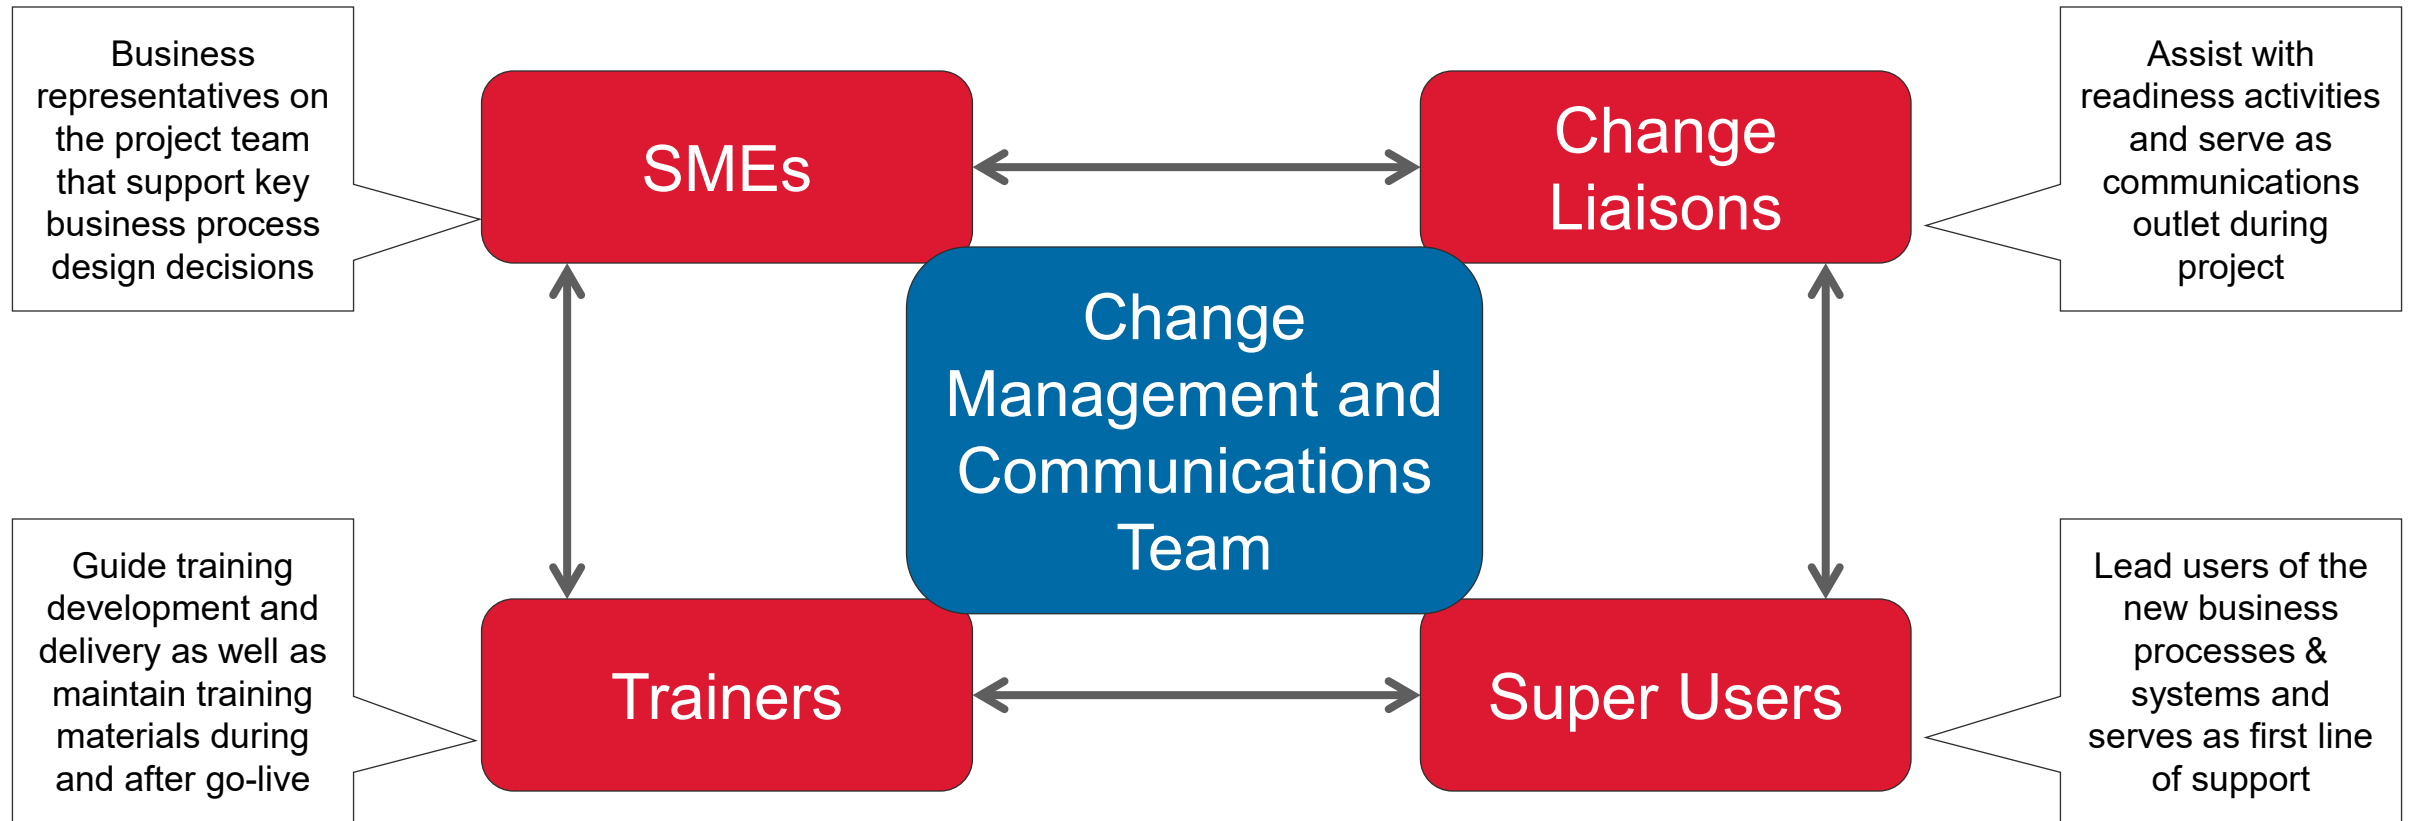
Business representatives on the project team that support key business process design decisions

SMEs

Change Liaisons

Assist with readiness activities and serve as communications outlet during project

Change Management and Communications Team

Guide training development and delivery as well as maintain training materials during and after go-live

Trainers

Super Users

Lead users of the new business processes & systems and serves as first line of support